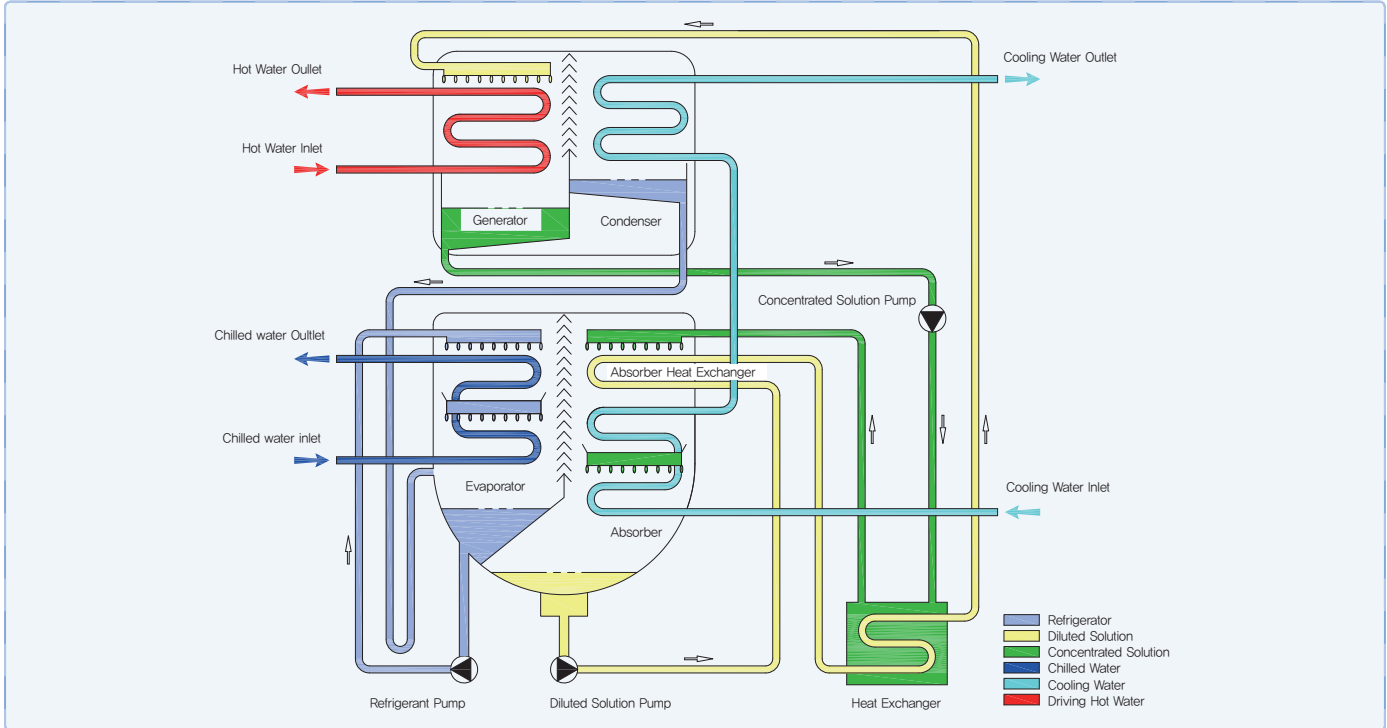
Hot Water Oullet

Hot Water Inlet

Cooling Water Outlet

Generator

Condenser

Concentrated Solution Pump

Chilled water Outlet

Absorber Heat Exchanger

Chilled water inlet

Evaporator

Cooling Water Inlet

Absorber

Refrigerant Pump

Diluted Solution Pump

Heat Exchanger

Refrigerator
Diluted Solution
Concentrated Solution
Chilled Water
Cooling Water
Driving Hot Water